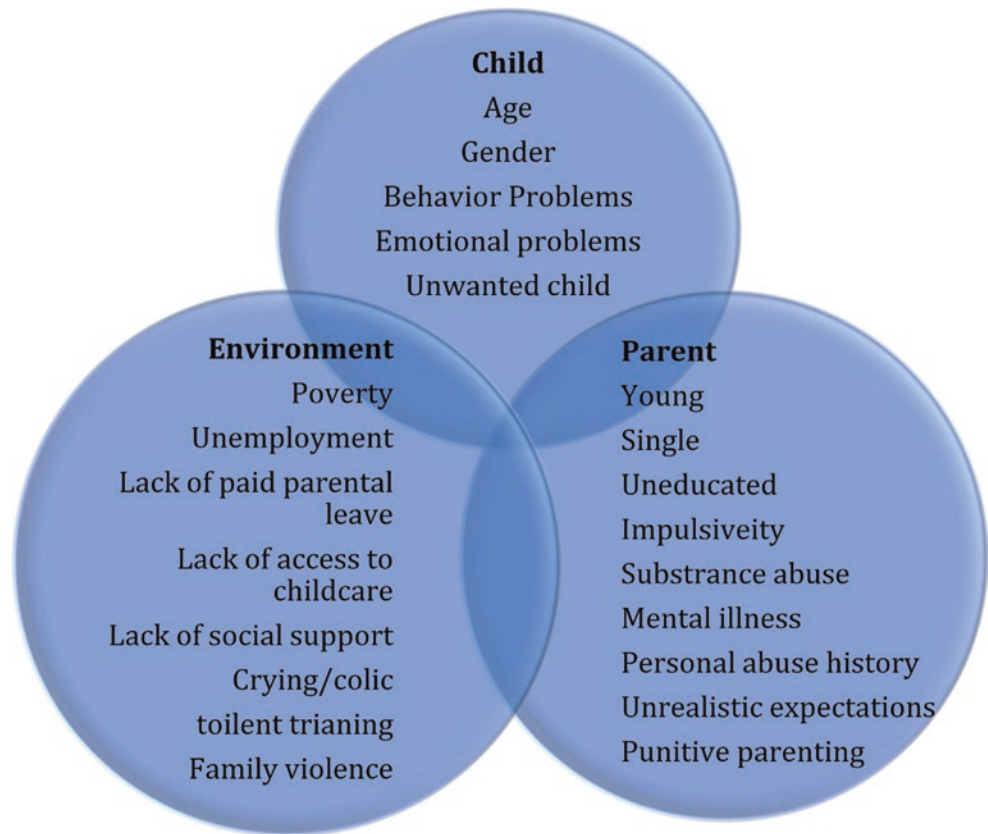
Child
Age
Gender
Behavior Problems
Emotional problems
Unwanted child

Environment
Poverty
Unemployment
Lack of paid parental leave
Lack of access to childcare
Lack of social support
Crying/colic
toilent trianing
Family violence

Parent
Young
Single
Uneducated
Impulsiveity
Substrance abuse
Mental illness
Personal abuse history
Unrealistic expectations
Punitive parenting